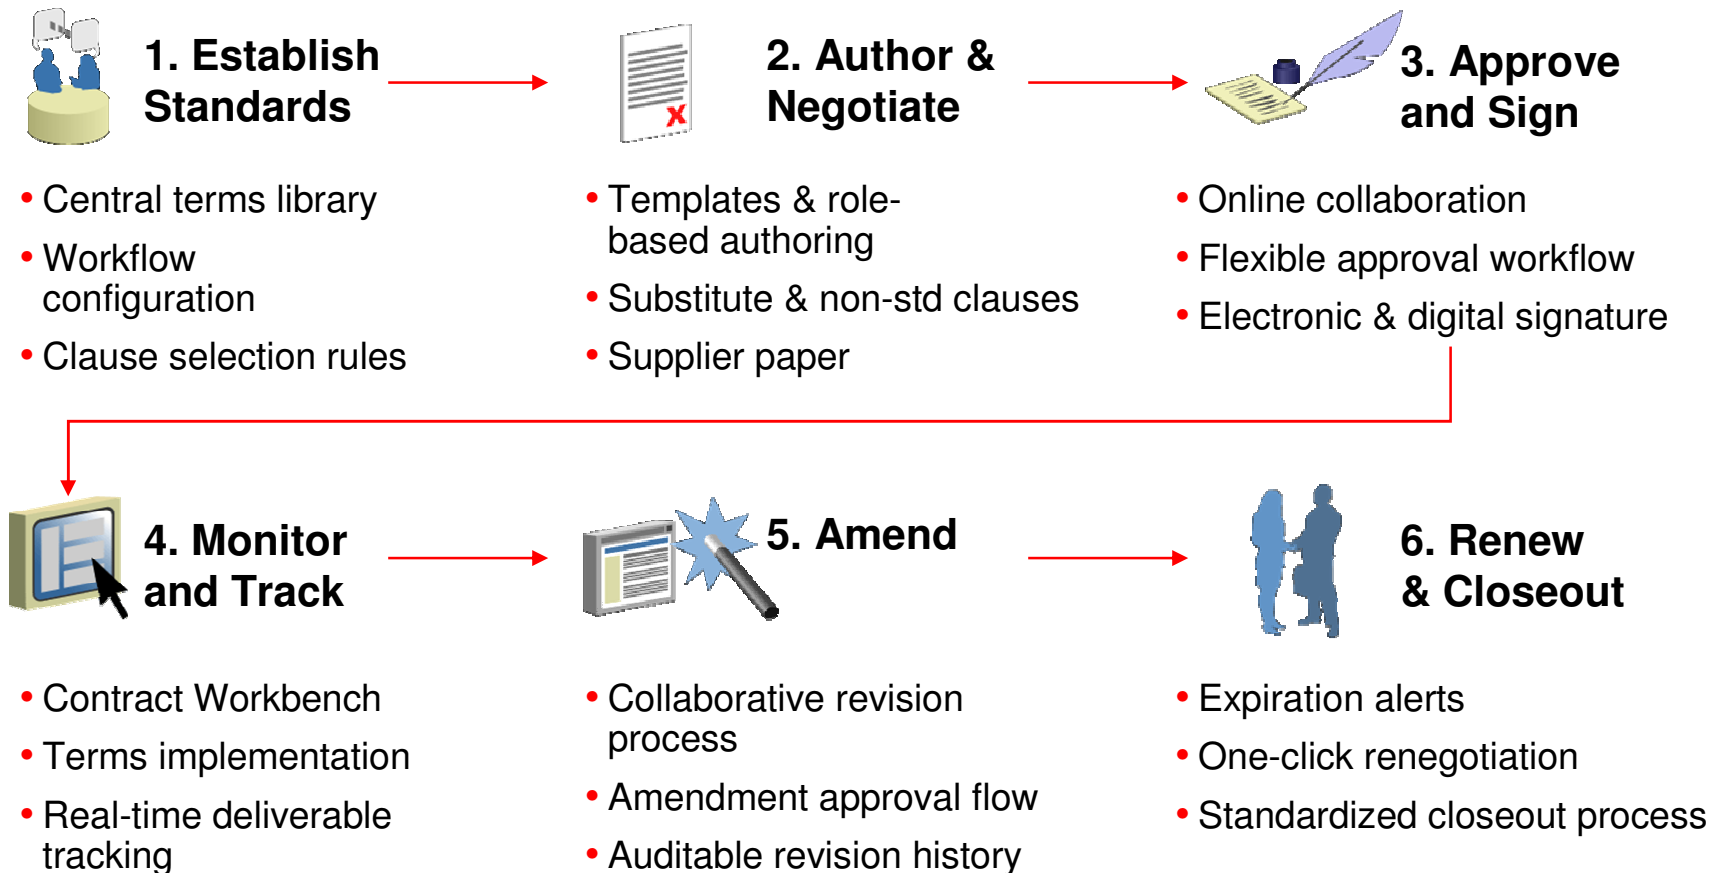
1. Establish Standards

• Central terms library
• Workflow configuration
• Clause selection rules

2. Author & Negotiate

• Templates & role-based authoring
• Substitute & non-std clauses
• Supplier paper

3. Approve and Sign

• Online collaboration
• Flexible approval workflow
• Electronic & digital signature

4. Monitor and Track

• Contract Workbench
• Terms implementation
• Real-time deliverable tracking

5. Amend

• Collaborative revision process
• Amendment approval flow
• Auditable revision history

6. Renew & Closeout

• Expiration alerts
• One-click renegotiation
• Standardized closeout process